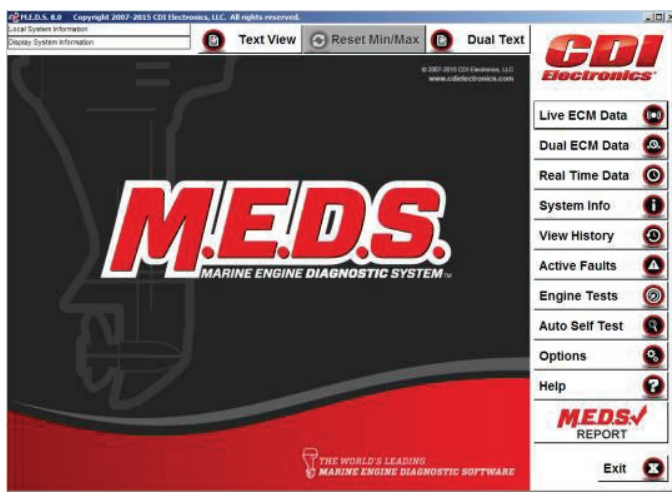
M.E.D.S. 8.0 Copyright 2007-2015 CDI Electronics, LLC. All rights reserved.

Local System Information
Display System Information

Text View
Reset Min/Max
Dual Text

CDI Electronics

© 2007-2015 CDI Electronics, LLC
www.cdielectronics.com

M.E.D.S.
MARINE ENGINE DIAGNOSTIC SYSTEM™

Live ECM Data
Dual ECM Data
Real Time Data
System Info
View History
Active Faults
Engine Tests
Auto Self Test
Options
Help

MEDS REPORT

Exit

THE WORLD'S LEADING
MARINE ENGINE DIAGNOSTIC SOFTWARE